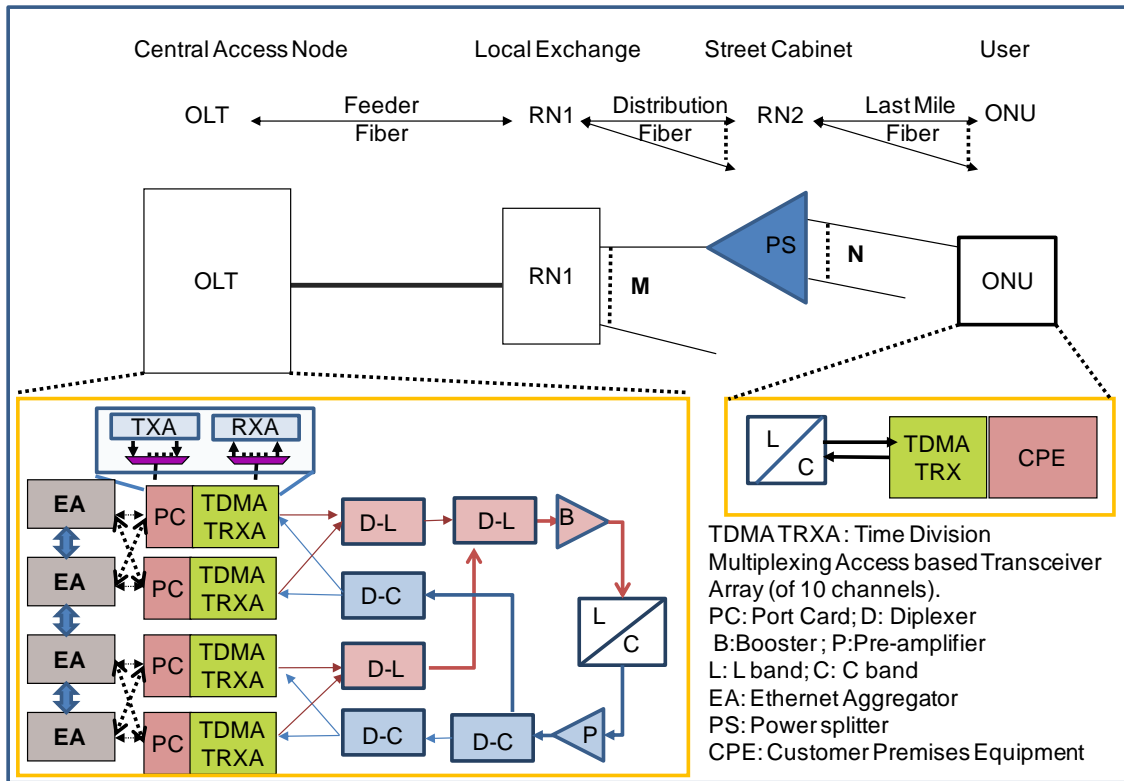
Central Access Node
Local Exchange
Street Cabinet
User

OLT
Feeder Fiber
RN1
Distribution Fiber
RN2
Last Mile Fiber
ONU

OLT
RN1
M
PS
N
ONU

TXA
RXA
EA
PC
TDMA TRXA
EA
PC
TDMA TRXA
EA
PC
TDMA TRXA
EA
PC
TDMA TRXA
D-L
D-L
B
D-C
L
C
D-L
D-C
D-C
P

L
C
TDMA TRX
CPE

TDMA TRXA : Time Division Multiplexing Access based Transceiver Array (of 10 channels).
PC: Port Card; D: Diplexer
B:Booster ; P:Pre-amplifier
L: L band; C: C band
EA: Ethernet Aggregator
PS: Power splitter
CPE: Customer Premises Equipment